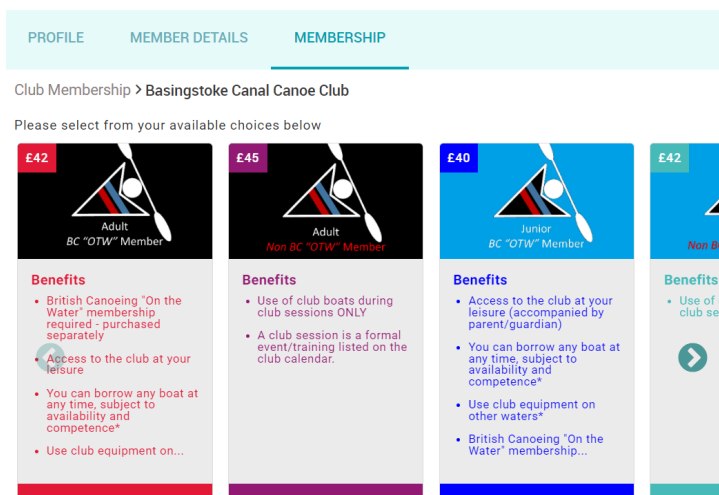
PROFILE MEMBER DETAILS MEMBERSHIP

Club Membership > Basingstoke Canal Canoe Club

Please select from your available choices below

£42

Adult
BC "OTW" Member

Benefits

- British Canoeing "On the Water" membership required - purchased separately
- Access to the club at your leisure
- You can borrow any boat at any time, subject to availability and competence*
- Use club equipment on...

£45

Adult
Non BC "OTW" Member

Benefits

- Use of club boats during club sessions ONLY
- A club session is a formal event/training listed on the club calendar.

£40

Junior
BC "OTW" Member

Benefits

- Access to the club at your leisure (accompanied by parent/guardian)
- You can borrow any boat at any time, subject to availability and competence*
- Use club equipment on other waters*
- British Canoeing "On the Water" membership...

£42

Non B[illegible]

Benefits

- Use of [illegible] club se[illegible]